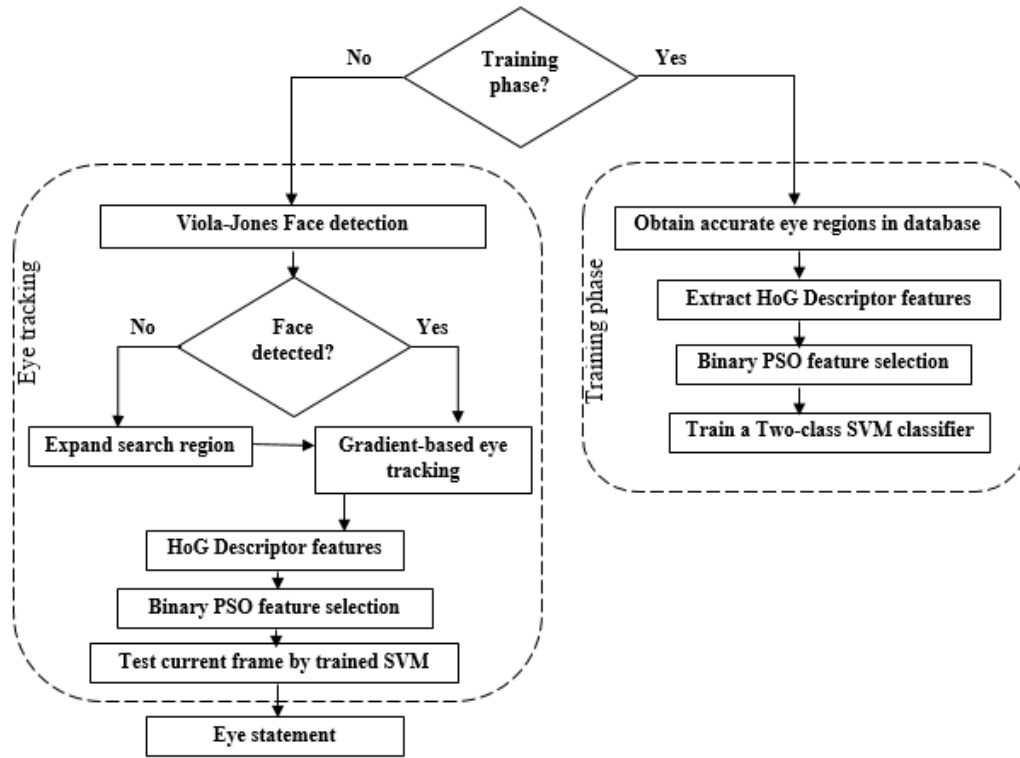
Training phase?

No

Yes

Eye tracking

Viola-Jones Face detection

Face detected?

No

Yes

Expand search region

Gradient-based eye tracking

HoG Descriptor features

Binary PSO feature selection

Test current frame by trained SVM

Eye statement

Training phase

Obtain accurate eye regions in database

Extract HoG Descriptor features

Binary PSO feature selection

Train a Two-class SVM classifier